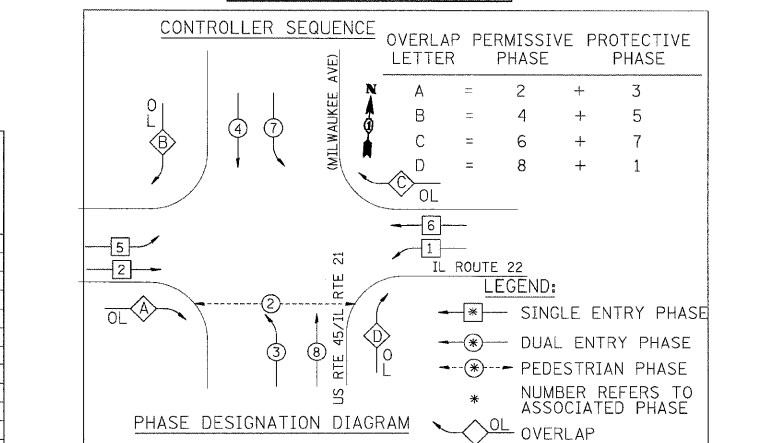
CONTROLLER SEQUENCE

| OVERLAP LETTER | | PERMISSIVE PHASE | | PROTECTIVE PHASE |
|---|---|---|---|---|
| A | = | 2 | + | 3 |
| B | = | 4 | + | 5 |
| C | = | 6 | + | 7 |
| D | = | 8 | + | 1 |

N

(MILWAUKEE AVE)

OL B

4 7

C OL

6
1

5
2

IL ROUTE 22

OL A

2

3 8

US RTE 45/IL RTE 21

D OL

LEGEND:
* SINGLE ENTRY PHASE
* DUAL ENTRY PHASE
* PEDESTRIAN PHASE
* NUMBER REFERS TO ASSOCIATED PHASE
OL OVERLAP

PHASE DESIGNATION DIAGRAM